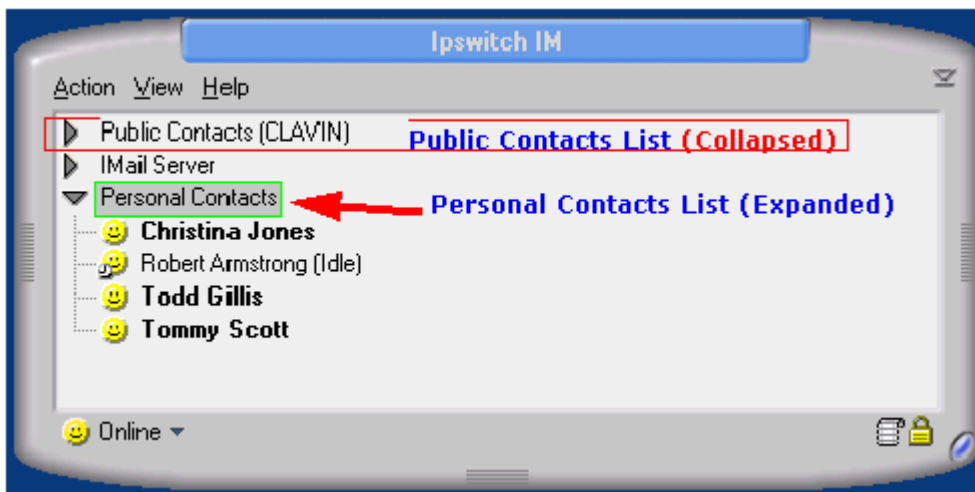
Ipswitch IM

Action View Help

Public Contacts (CLAVIN)
Public Contacts List (Collapsed)
IMail Server
Personal Contacts
Personal Contacts List (Expanded)
Christina Jones
Robert Armstrong (Idle)
Todd Gillis
Tommy Scott

Online